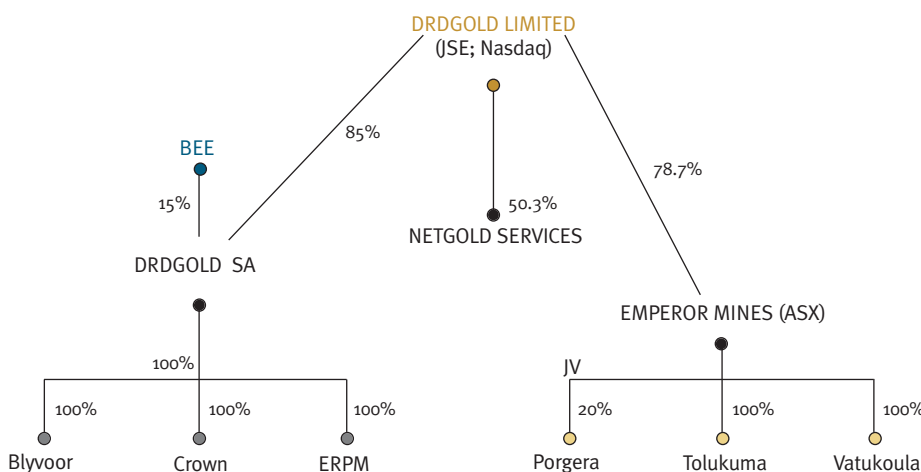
DRDGOLD LIMITED
(JSE; Nasdaq)

BEE

85%

15%

50.3%

NETGOLD SERVICES

78.7%

DRDGOLD SA

EMPEROR MINES (ASX)

100%

JV

100%

100%

100%

20%

100%

100%

Blyvoor

Crown

ERPM

Porgera

Tolukuma

Vatukoula